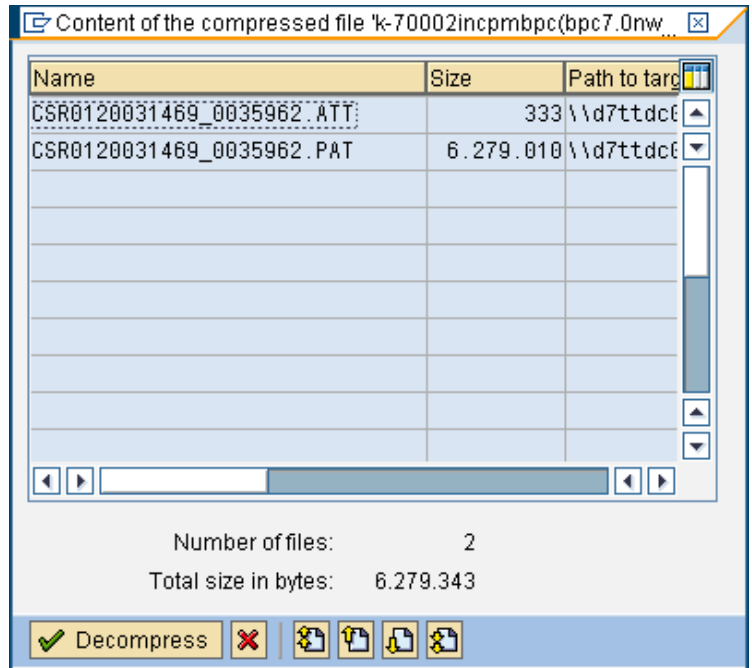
Content of the compressed file 'k-70002incpmbpc(bpc7.0nw...

| Name | Size | Path to targ |
|---|---|---|
| CSR0120031469_0035962.ATT | 333 | \\d7ttdc( |
| CSR0120031469_0035962.PAT | 6.279.010 | \\d7ttdc( |

Number of files: 2
Total size in bytes: 6.279.343

Decompress